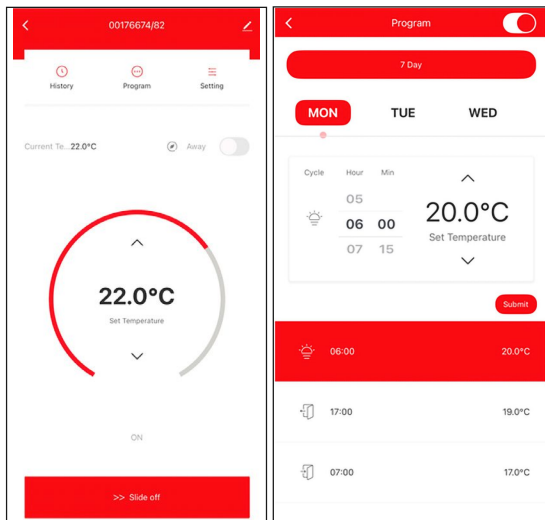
00176674/82

History

Program

Setting

Current Te...22.0°C

Away

22.0°C

Set Temperature

ON

>> Slide off

Program

7 Day

MON

TUE

WED

Cycle

Hour

Min

05

06

00

07

15

20.0°C

Set Temperature

Submit

06:00

20.0°C

17:00

19.0°C

07:00

17.0°C